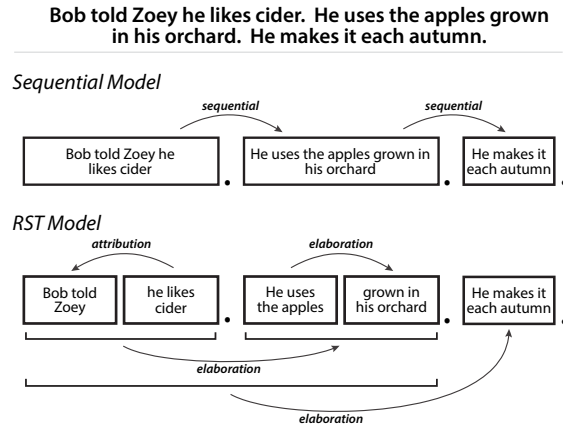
**Bob told Zoey he likes cider. He uses the apples grown in his orchard. He makes it each autumn.**

*Sequential Model*

*sequential*

*sequential*

Bob told Zoey he likes cider .

He uses the apples grown in his orchard .

He makes it each autumn .

*RST Model*

*attribution*

*elaboration*

Bob told Zoey

he likes cider .

He uses the apples

grown in his orchard .

He makes it each autumn .

*elaboration*

*elaboration*